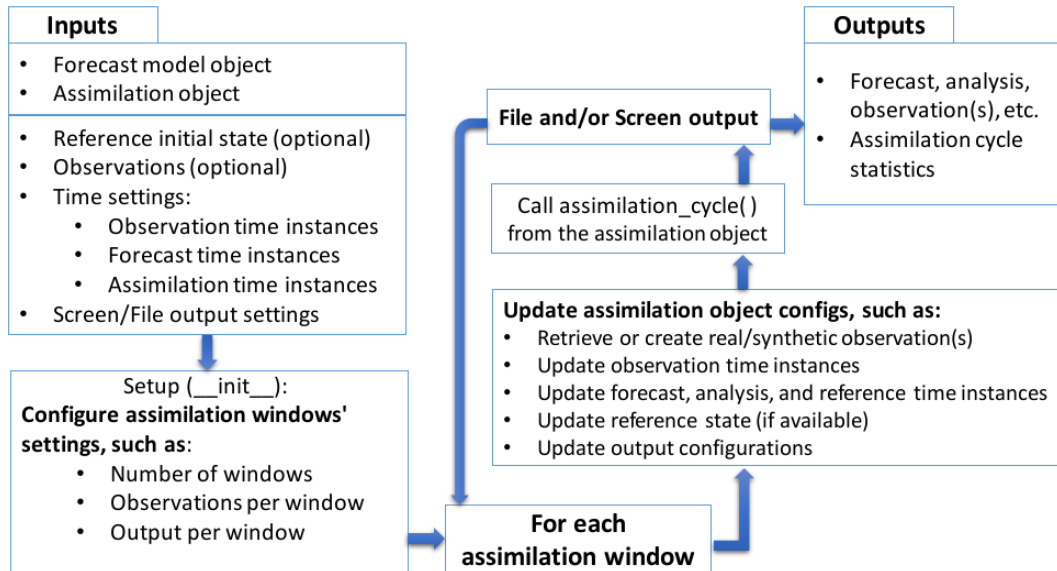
**Inputs**

- Forecast model object
- Assimilation object

- Reference initial state (optional)
- Observations (optional)
- Time settings:
  - Observation time instances
  - Forecast time instances
  - Assimilation time instances
- Screen/File output settings

Setup (\_\_init\_\_):
**Configure assimilation windows' settings, such as**:
- Number of windows
- Observations per window
- Output per window

**For each assimilation window**

**Update assimilation object configs, such as:**
- Retrieve or create real/synthetic observation(s)
- Update observation time instances
- Update forecast, analysis, and reference time instances
- Update reference state (if available)
- Update output configurations

Call assimilation_cycle( ) from the assimilation object

**File and/or Screen output**

**Outputs**

- Forecast, analysis, observation(s), etc.
- Assimilation cycle statistics